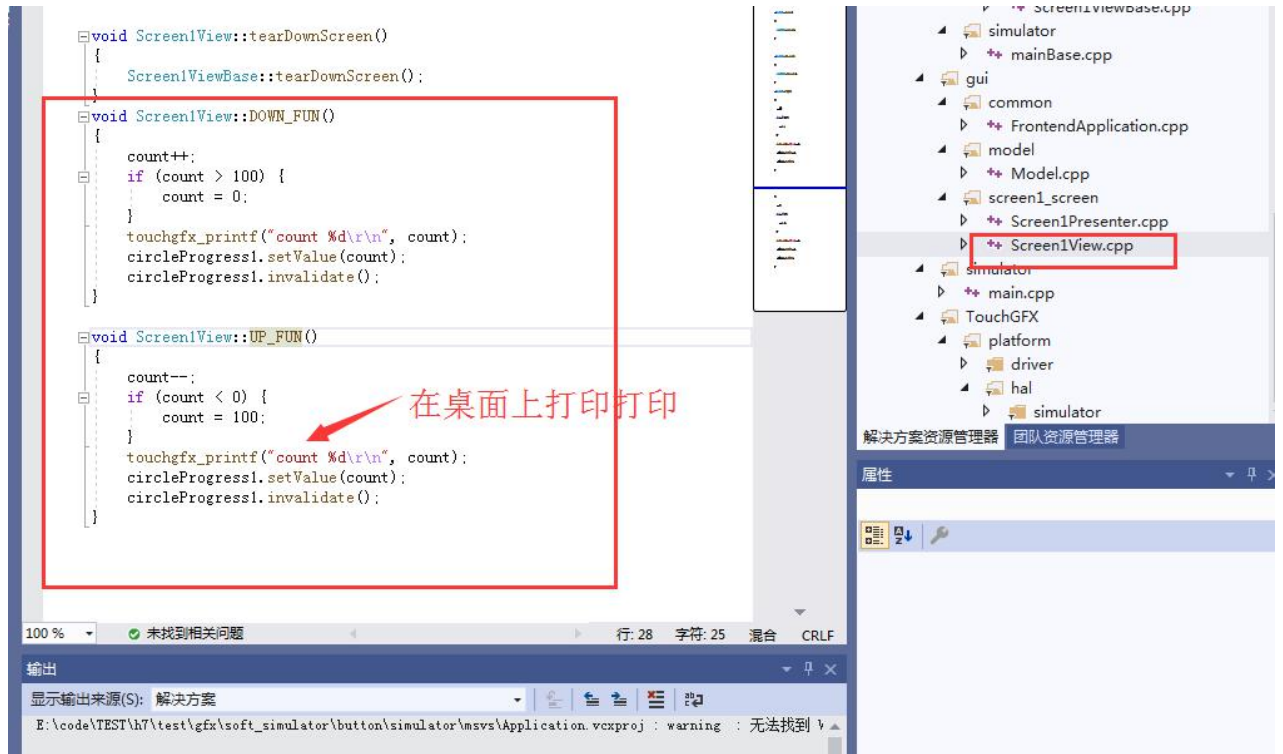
void Screen1View::tearDownScreen()
{
    Screen1ViewBase::tearDownScreen();
}
void Screen1View::DOWN_FUN()
{
    count++;
    if (count > 100) {
        count = 0;
    }
    touchgfx_printf("count %d\r\n", count);
    circleProgress1.setValue(count);
    circleProgress1.invalidate();
}

void Screen1View::UP_FUN()
{
    count--;
    if (count < 0) {
        count = 100;
    }
    touchgfx_printf("count %d\r\n", count);
    circleProgress1.setValue(count);
    circleProgress1.invalidate();
}

在桌面上打印打印

Screen1ViewBase.cpp
simulator
mainBase.cpp
gui
common
FrontendApplication.cpp
model
Model.cpp
screen1_screen
Screen1Presenter.cpp
Screen1View.cpp
simulator
main.cpp
TouchGFX
platform
driver
hal
simulator

解决方案资源管理器 团队资源管理器

属性

100 % 未找到相关问题 行: 28 字符: 25 混合 CRLF

输出

显示输出来源(S): 解决方案

E:\code\TEST\h7\test\gfx\soft_simulator\button\simulator\msvs\Application.vcxproj : warning : 无法找到 V